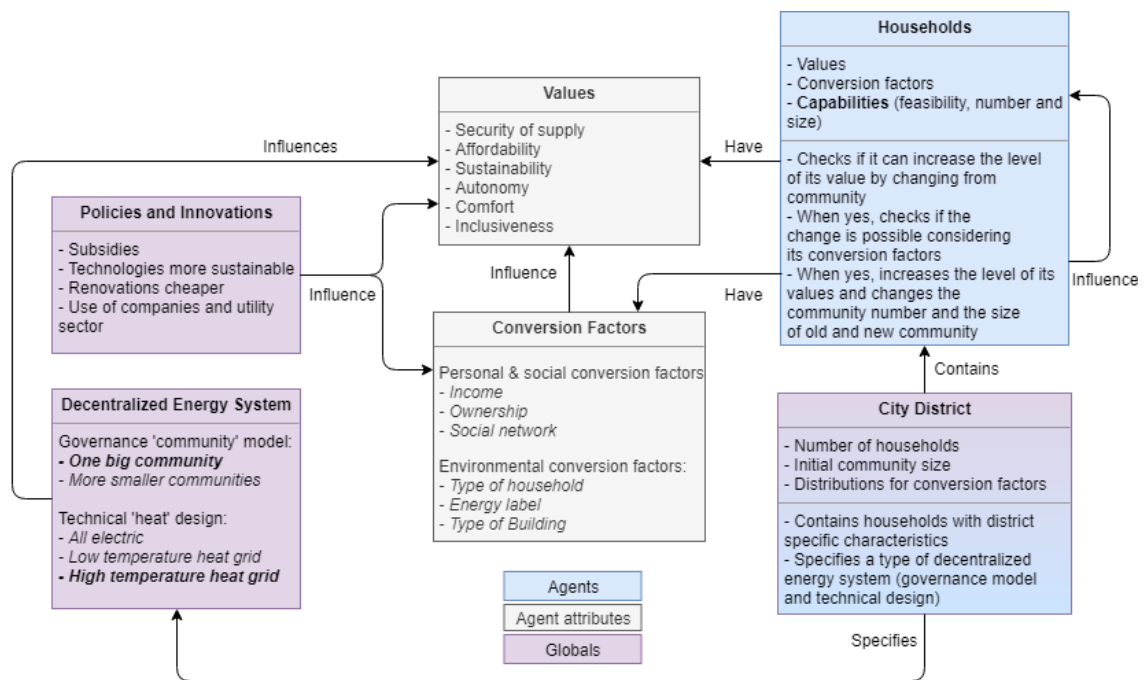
Households

- Values
- Conversion factors
- **Capabilities** (feasibility, number and size)

- Checks if it can increase the level of its value by changing from community
- When yes, checks if the change is possible considering its conversion factors
- When yes, increases the level of its values and changes the community number and the size of old and new community

Values

- Security of supply
- Affordability
- Sustainability
- Autonomy
- Comfort
- Inclusiveness

Influences

Have

Influence

Policies and Innovations

- Subsidies
- Technologies more sustainable
- Renovations cheaper
- Use of companies and utility sector

Influence

Influence

Have

Conversion Factors

Personal & social conversion factors
- *Income*
- *Ownership*
- *Social network*

Environmental conversion factors:
- *Type of household*
- *Energy label*
- *Type of Building*

Contains

Decentralized Energy System

Governance 'community' model:
- ***One big community***
- *More smaller communities*

Technical 'heat' design:
- *All electric*
- *Low temperature heat grid*
- ***High temperature heat grid***

City District

- Number of households
- Initial community size
- Distributions for conversion factors

- Contains households with district specific characteristics
- Specifies a type of decentralized energy system (governance model and technical design)

Agents

Agent attributes

Globals

Specifies